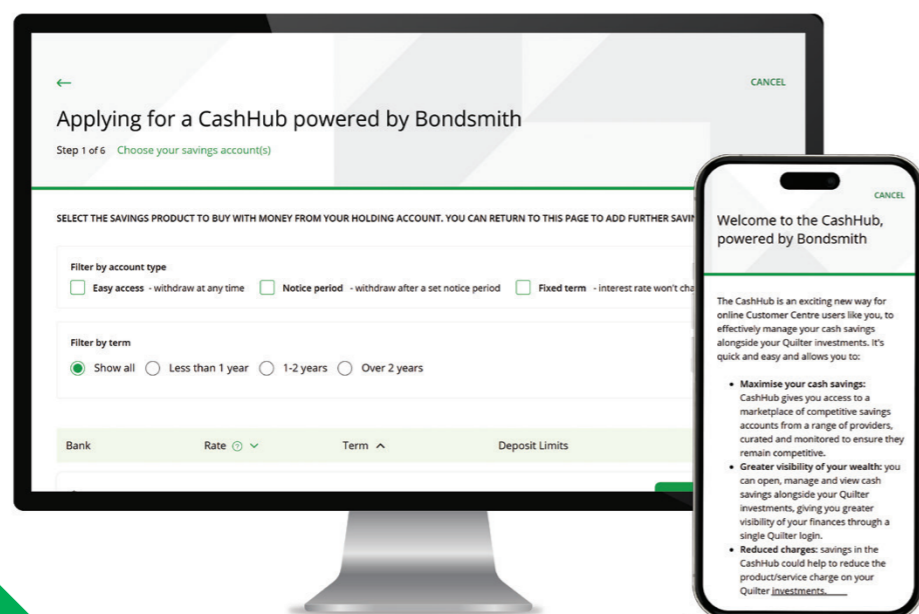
←

CANCEL

Applying for a CashHub powered by Bondsmith

Step 1 of 6 Choose your savings account(s)

SELECT THE SAVINGS PRODUCT TO BUY WITH MONEY FROM YOUR HOLDING ACCOUNT. YOU CAN RETURN TO THIS PAGE TO ADD FURTHER SAVI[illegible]

Filter by account type

Easy access - withdraw at any time
Notice period - withdraw after a set notice period
Fixed term - interest rate won't cha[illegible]

Filter by term

Show all
Less than 1 year
1-2 years
Over 2 years

| Bank | Rate | Term | Deposit Limits |
|---|---|---|---|

CANCEL

Welcome to the CashHub, powered by Bondsmith

The CashHub is an exciting new way for online Customer Centre users like you, to effectively manage your cash savings alongside your Quilter investments. It's quick and easy and allows you to:

- **Maximise your cash savings:** CashHub gives you access to a marketplace of competitive savings accounts from a range of providers, curated and monitored to ensure they remain competitive.
- **Greater visibility of your wealth:** you can open, manage and view cash savings alongside your Quilter investments, giving you greater visibility of your finances through a single Quilter login.
- **Reduced charges:** savings in the CashHub could help to reduce the product/service charge on your Quilter investments.